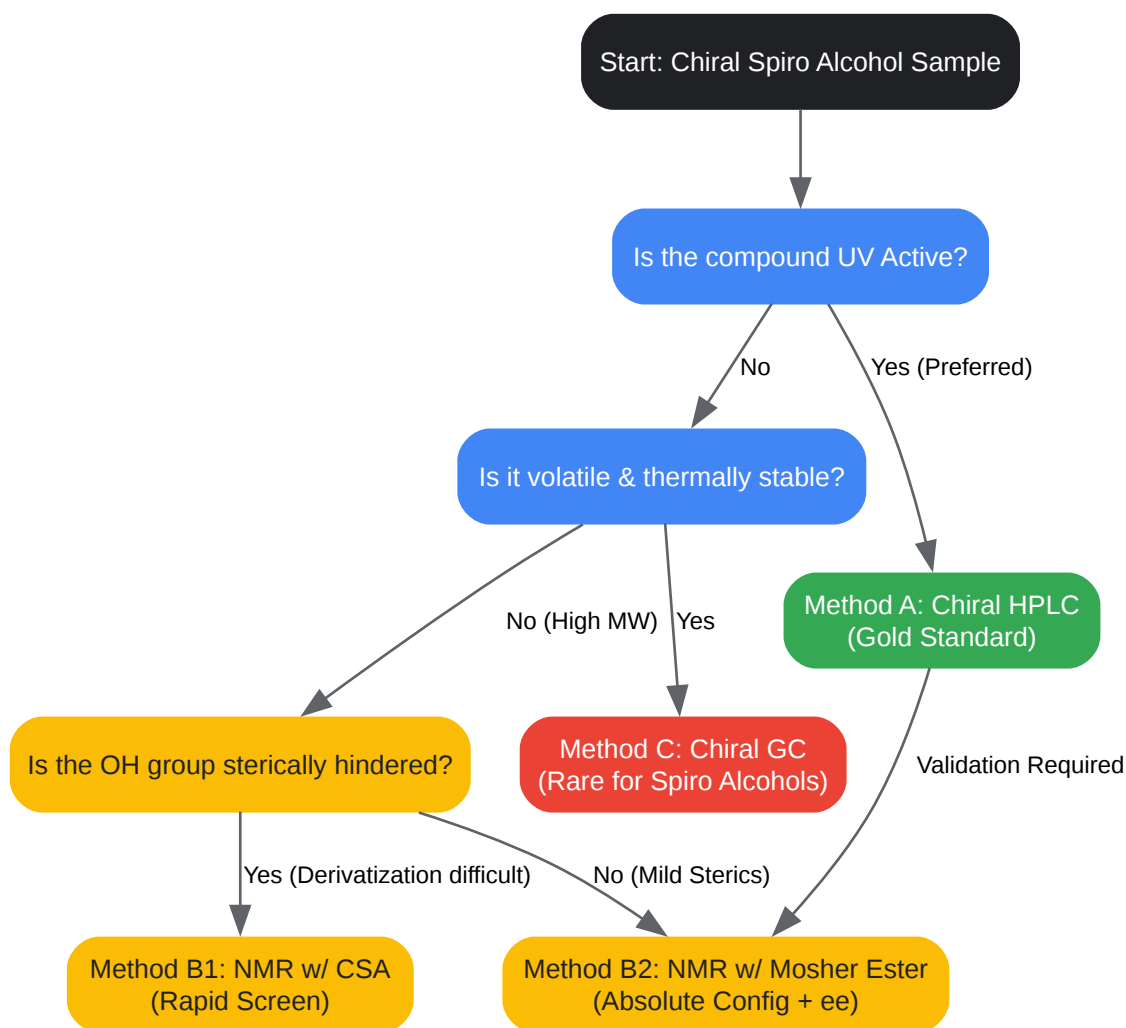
Start: Chiral Spiro Alcohol Sample

Is the compound UV Active?

No

Yes (Preferred)

Is it volatile & thermally stable?

No (High MW)

Yes

Method A: Chiral HPLC
(Gold Standard)

Is the OH group sterically hindered?

Method C: Chiral GC
(Rare for Spiro Alcohols)

Validation Required

Yes (Derivatization difficult)

No (Mild Sterics)

Method B1: NMR w/ CSA
(Rapid Screen)

Method B2: NMR w/ Mosher Ester
(Absolute Config + ee)